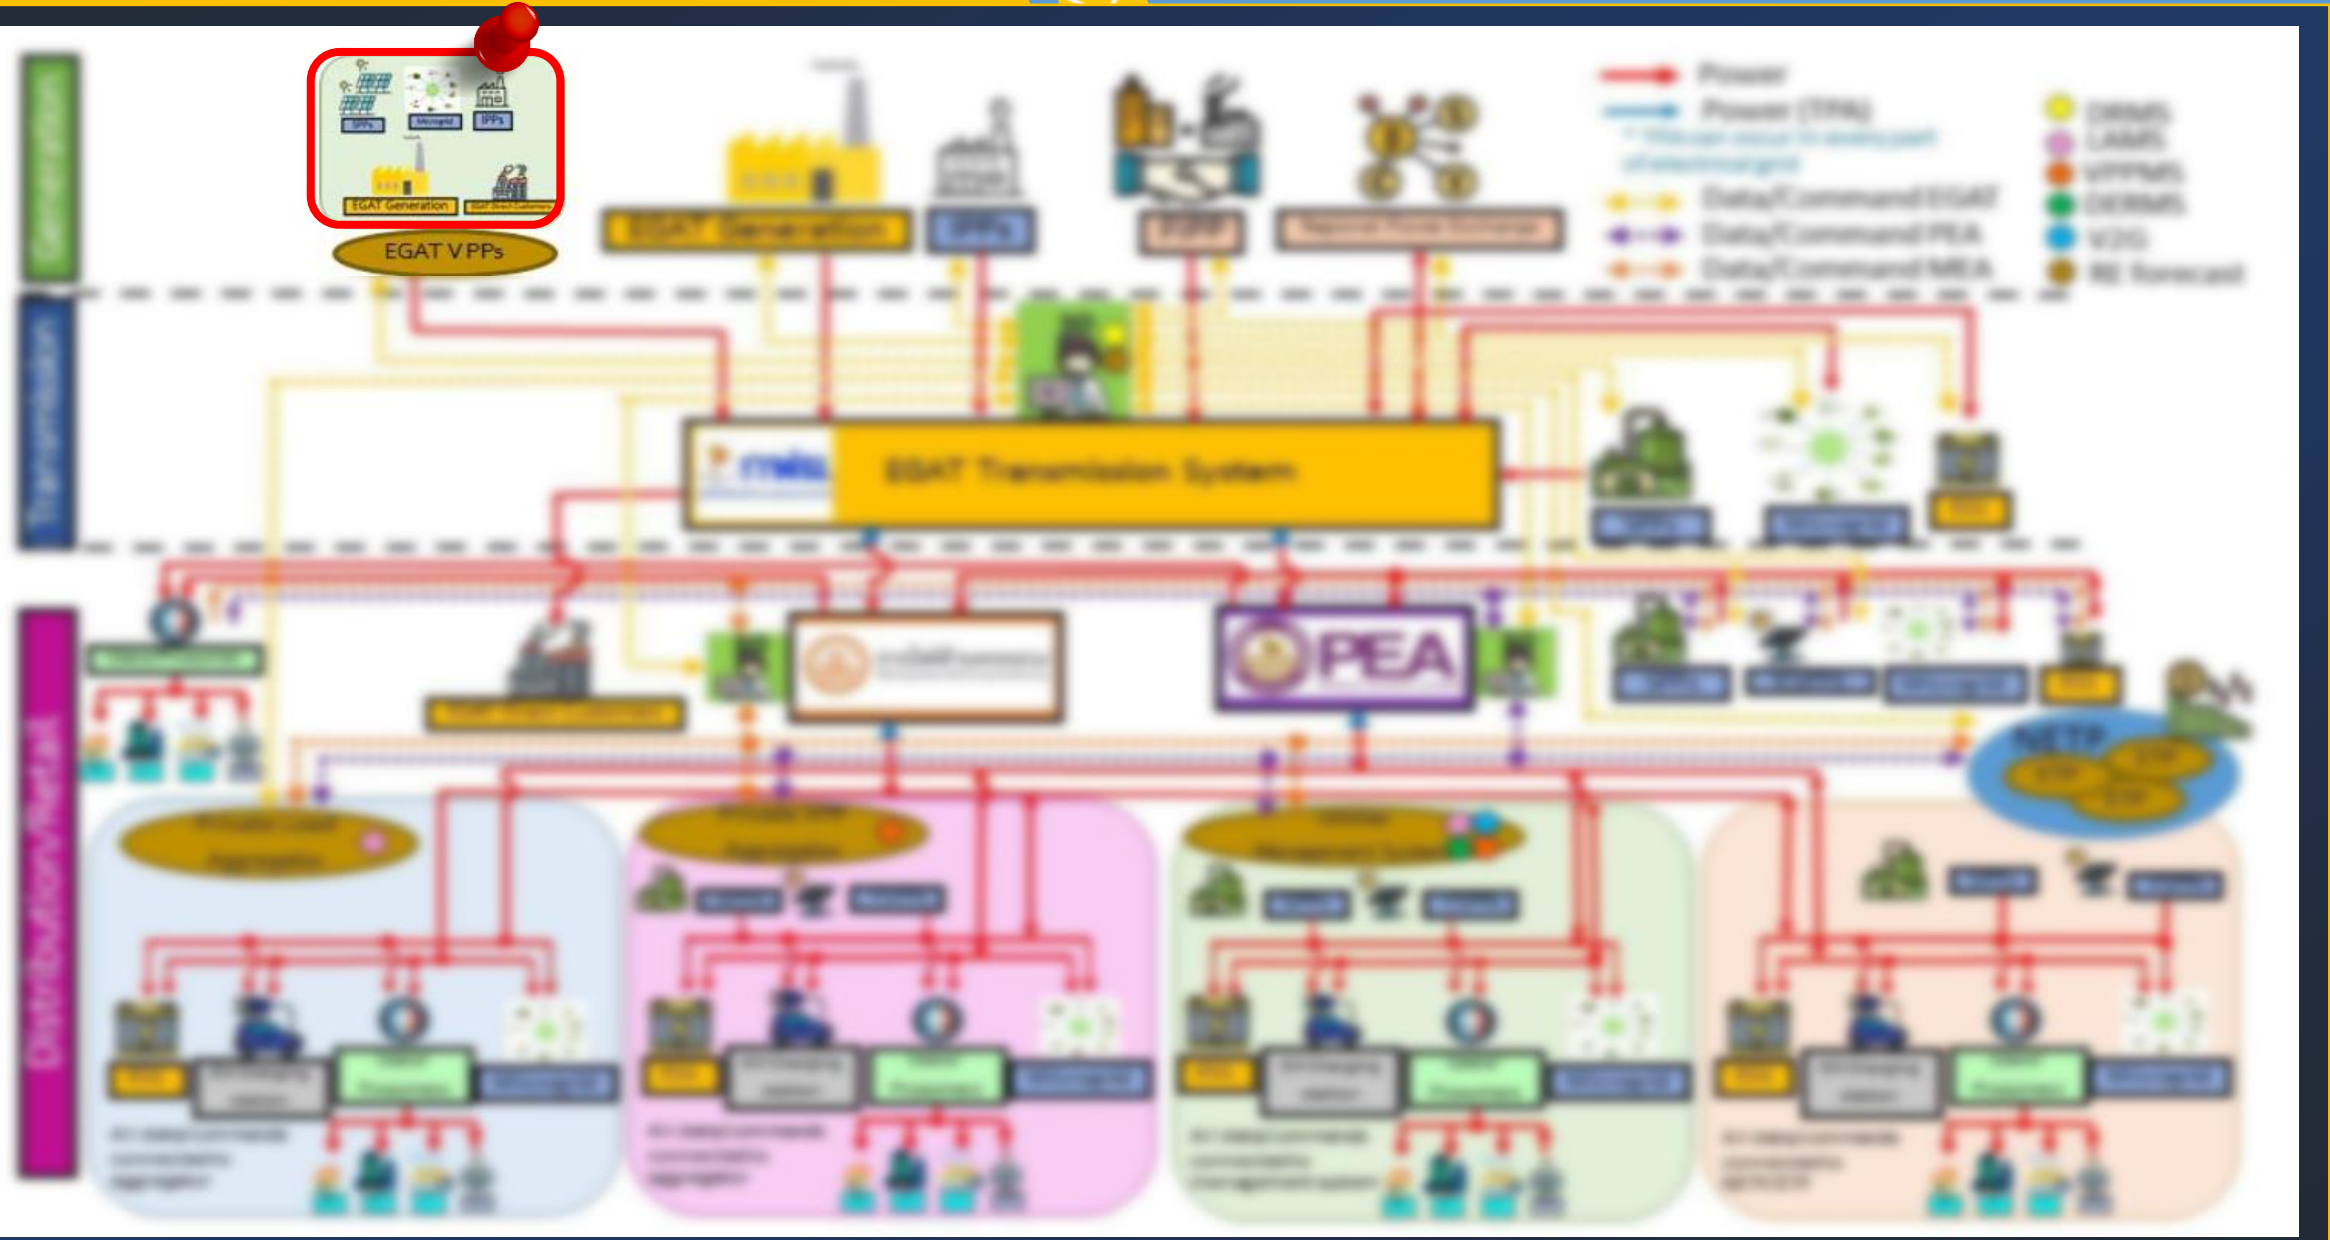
Generation
Transmission
Distribution/Retail
SPPs
Microgrid
IPPs
EGAT Generation
EGAT Direct Customer
EGAT VPPs
EGAT Generation
IPPs
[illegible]
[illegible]
Power
Power (TPA)
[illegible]
Data/Command EGAT
Data/Command PEA
Data/Command MEA
DRMS
LAMS
VPPMS
DERMS
V2G
RE Forecast
EGAT Transmission System
PEA
NETP